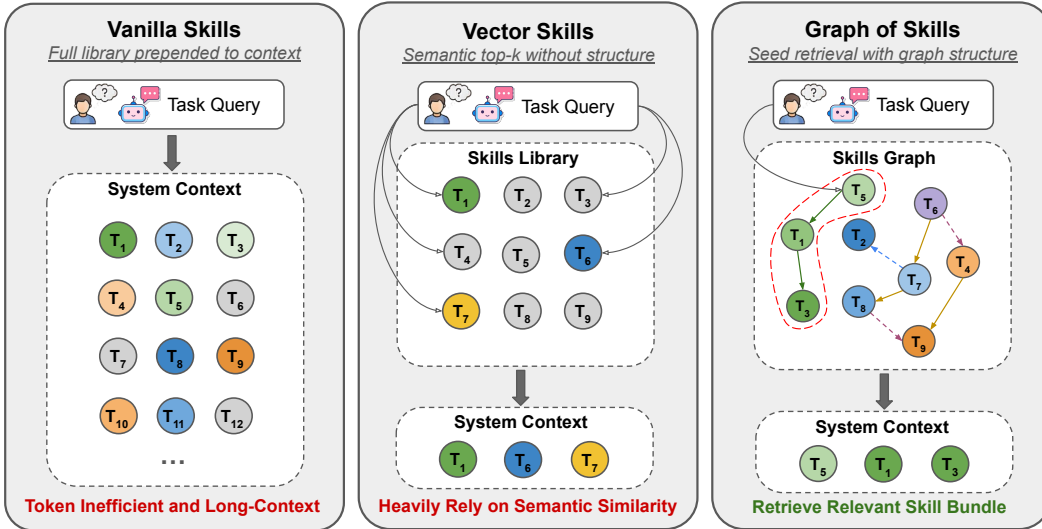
Vanilla Skills
Full library prepended to context

? Task Query

System Context

$T_1$ $T_2$ $T_3$
$T_4$ $T_5$ $T_6$
$T_7$ $T_8$ $T_9$
$T_{10}$ $T_{11}$ $T_{12}$
...

Token Inefficient and Long-Context

Vector Skills
Semantic top-k without structure

? Task Query

Skills Library

$T_1$ $T_2$ $T_3$
$T_4$ $T_5$ $T_6$
$T_7$ $T_8$ $T_9$

System Context

$T_1$ $T_6$ $T_7$

Heavily Rely on Semantic Similarity

Graph of Skills
Seed retrieval with graph structure

? Task Query

Skills Graph

$T_5$ $T_6$ $T_1$ $T_2$ $T_4$ $T_7$ $T_8$ $T_3$ $T_9$

System Context

$T_5$ $T_1$ $T_3$

Retrieve Relevant Skill Bundle